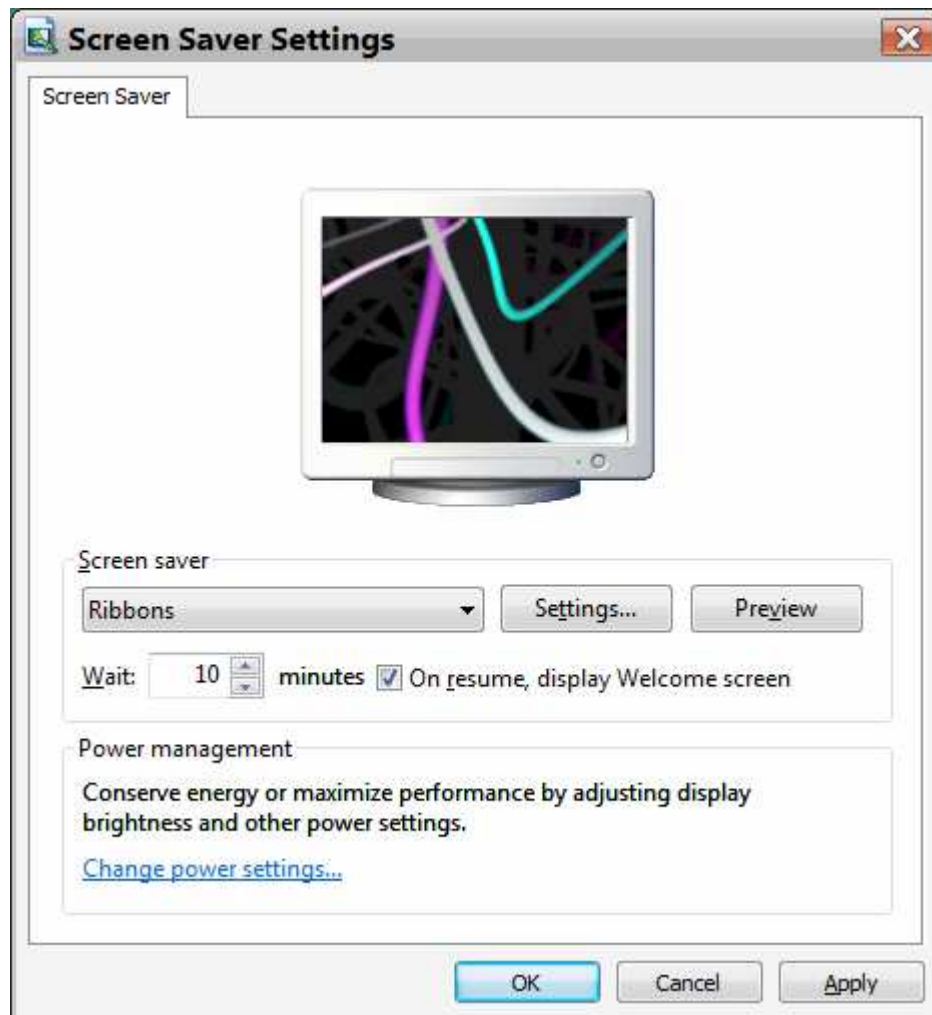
Screen Saver Settings

Screen Saver

Screen saver

Ribbons

Settings...

Preview

Wait: 10 minutes On resume, display Welcome screen

Power management

Conserve energy or maximize performance by adjusting display brightness and other power settings.

Change power settings...

OK

Cancel

Apply